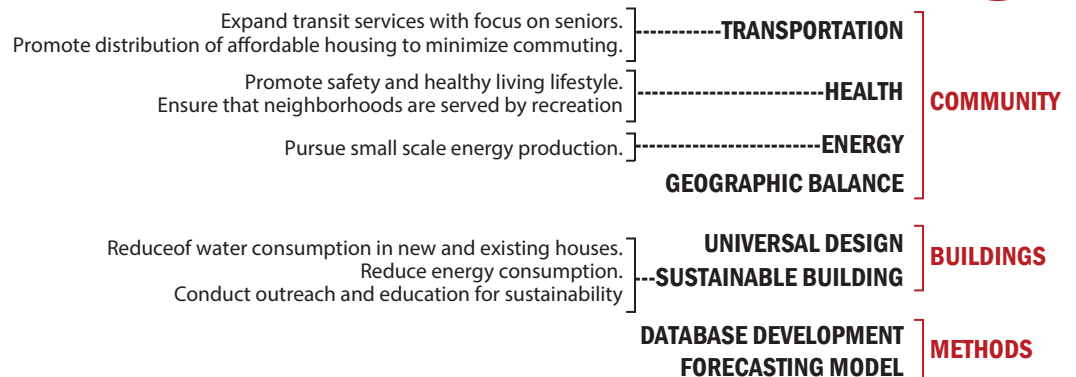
Expand transit services with focus on seniors.
Promote distribution of affordable housing to minimize commuting.

TRANSPORTATION

Promote safety and healthy living lifestyle.
Ensure that neighborhoods are served by recreation

HEALTH

Pursue small scale energy production.

ENERGY

GEOGRAPHIC BALANCE

COMMUNITY

Reduceof water consumption in new and existing houses.
Reduce energy consumption.
Conduct outreach and education for sustainability

UNIVERSAL DESIGN

SUSTAINABLE BUILDING

BUILDINGS

DATABASE DEVELOPMENT

FORECASTING MODEL

METHODS